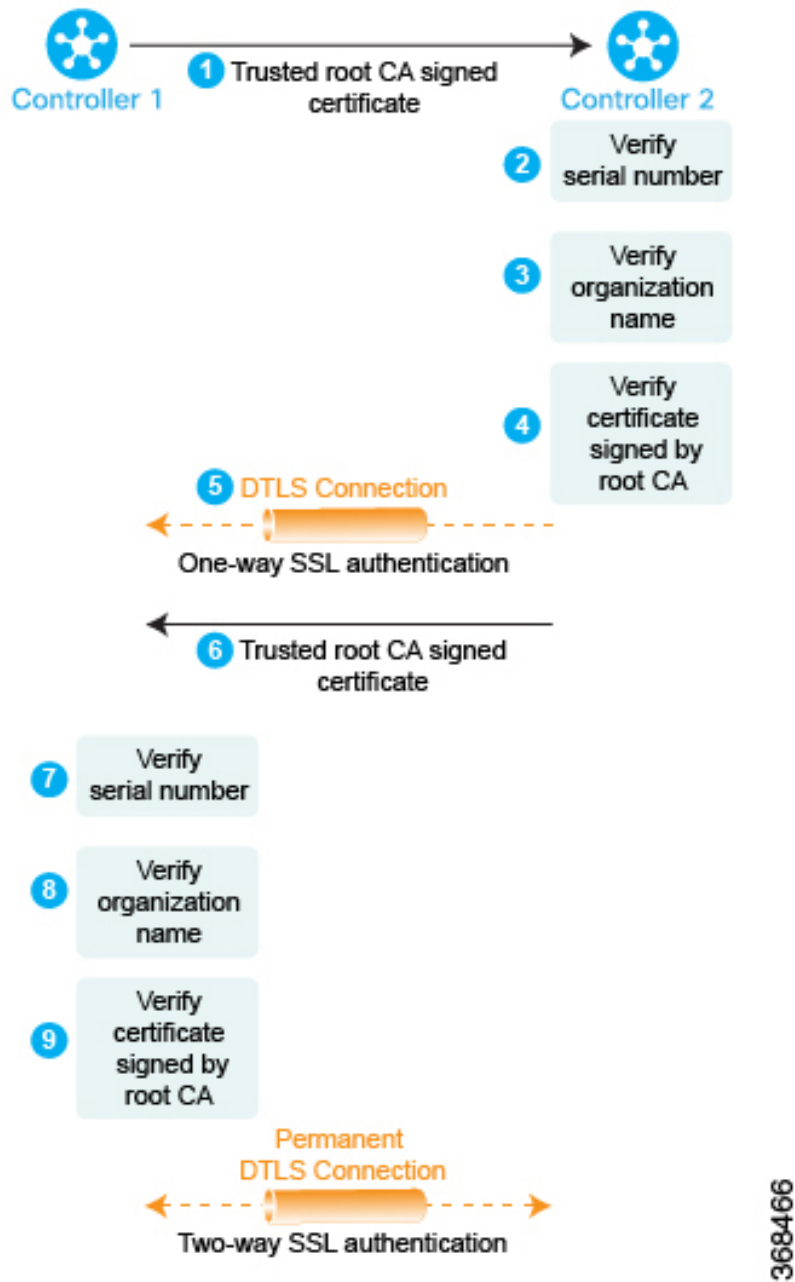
Controller 1

1 Trusted root CA signed certificate

Controller 2

2 Verify serial number

3 Verify organization name

4 Verify certificate signed by root CA

5 DTLS Connection

One-way SSL authentication

6 Trusted root CA signed certificate

7 Verify serial number

8 Verify organization name

9 Verify certificate signed by root CA

Permanent DTLS Connection

Two-way SSL authentication

368466